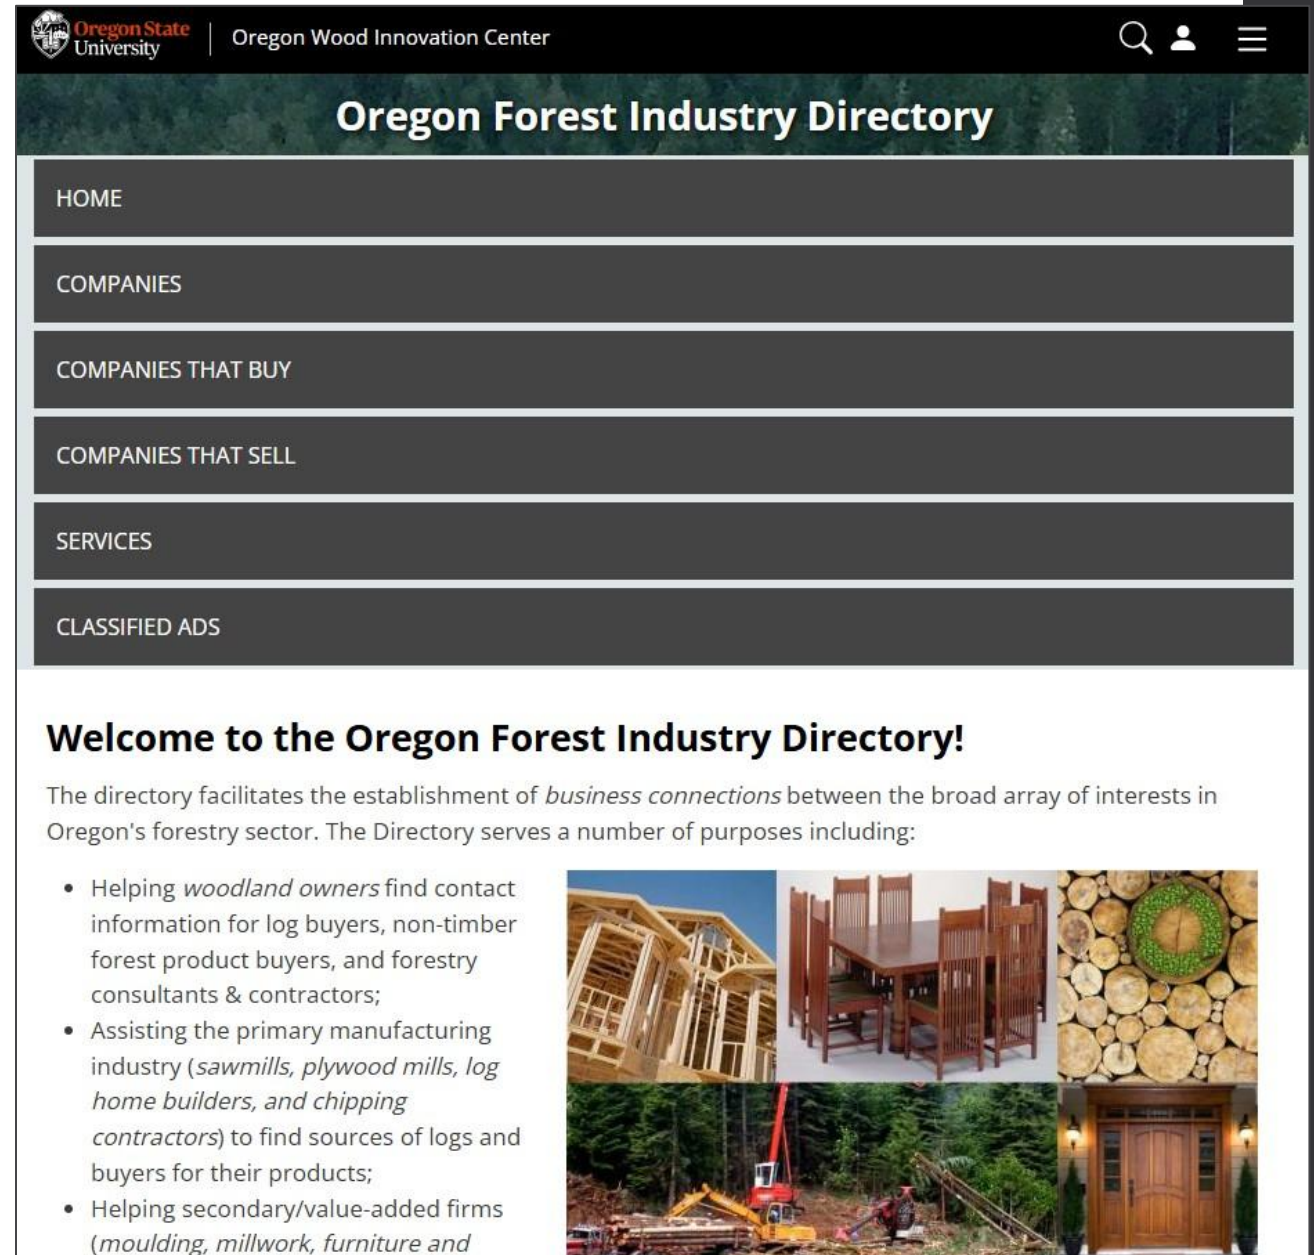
Oregon State University | Oregon Wood Innovation Center

Oregon Forest Industry Directory

HOME

COMPANIES

COMPANIES THAT BUY

COMPANIES THAT SELL

SERVICES

CLASSIFIED ADS

Welcome to the Oregon Forest Industry Directory!

The directory facilitates the establishment of *business connections* between the broad array of interests in Oregon's forestry sector. The Directory serves a number of purposes including:

- Helping *woodland owners* find contact information for log buyers, non-timber forest product buyers, and forestry consultants & contractors;
- Assisting the primary manufacturing industry (*sawmills, plywood mills, log home builders, and chipping contractors*) to find sources of logs and buyers for their products;
- Helping secondary/value-added firms (*moulding, millwork, furniture and*